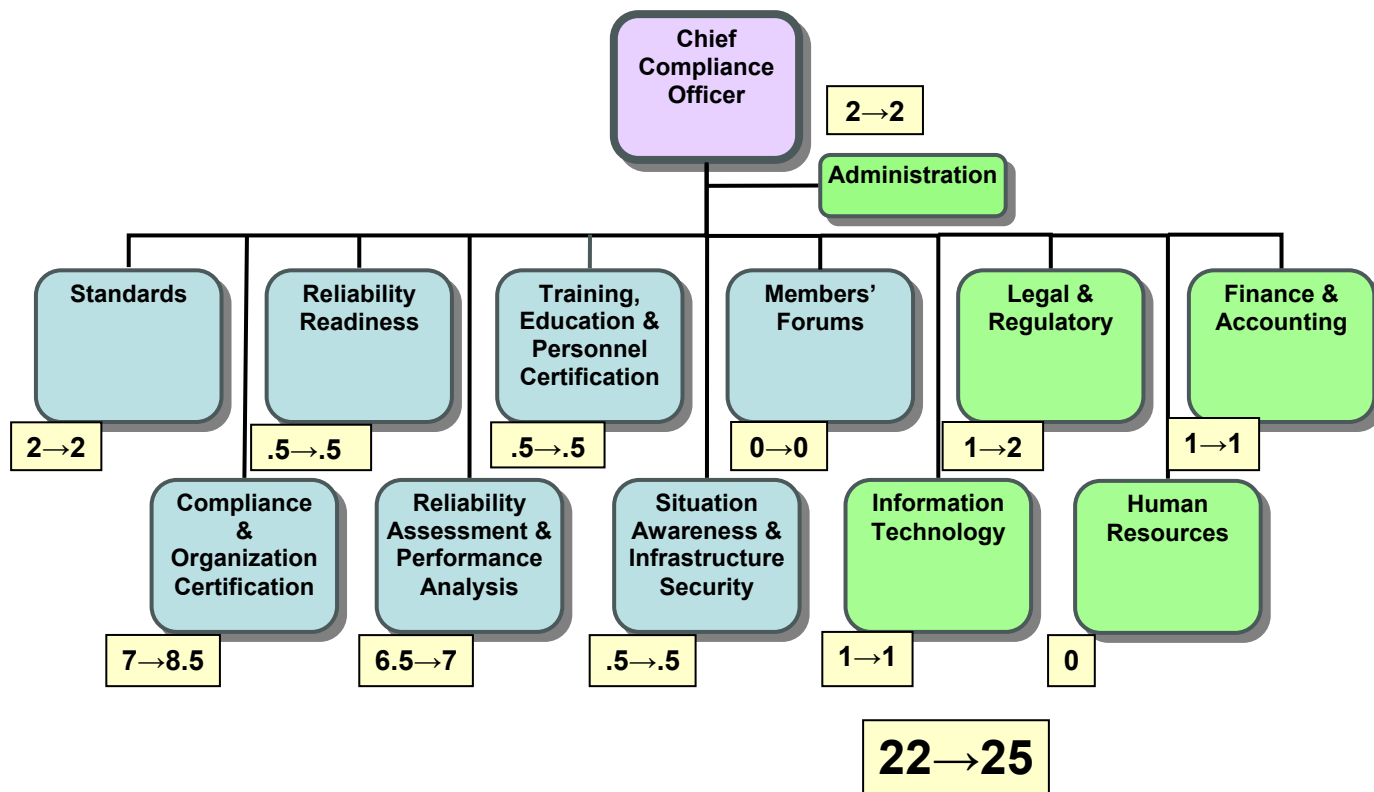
Chief Compliance Officer

2→2

Administration

Standards

2→2

Reliability Readiness

.5→.5

Training, Education & Personnel Certification

.5→.5

Members' Forums

0→0

Legal & Regulatory

1→2

Finance & Accounting

1→1

Compliance & Organization Certification

7→8.5

Reliability Assessment & Performance Analysis

6.5→7

Situation Awareness & Infrastructure Security

.5→.5

Information Technology

1→1

Human Resources

0

22→25